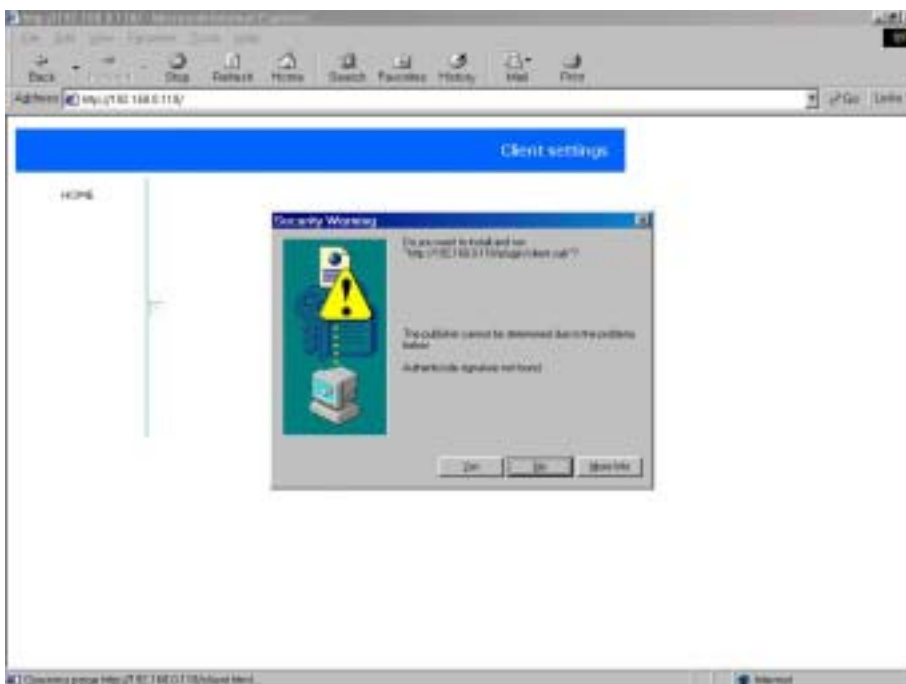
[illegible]
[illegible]
Back Forward Stop Refresh Home Search Favorites History Mail Print
Address http://192.168.0.113/ Go Links

Client settings

HOME

Security Warning

Do you want to install and run "http://192.168.0.113/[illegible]"?

The publisher cannot be determined due to the problems below:

Authenticode signature not found.

Yes No More Info

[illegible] Internet